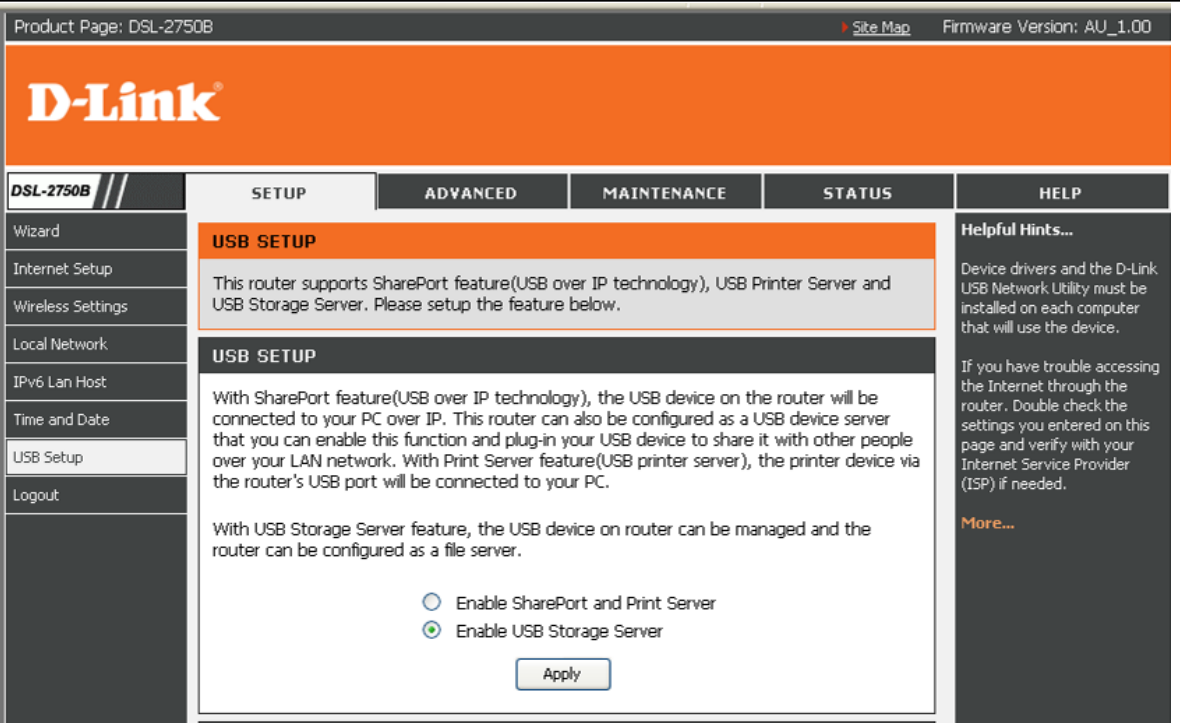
Product Page: DSL-2750B

Site Map

Firmware Version: AU_1.00

D-Link®

DSL-2750B

SETUP

ADVANCED

MAINTENANCE

STATUS

HELP

Wizard

Internet Setup

Wireless Settings

Local Network

IPv6 Lan Host

Time and Date

USB Setup

Logout

USB SETUP

This router supports SharePort feature(USB over IP technology), USB Printer Server and USB Storage Server. Please setup the feature below.

USB SETUP

With SharePort feature(USB over IP technology), the USB device on the router will be connected to your PC over IP. This router can also be configured as a USB device server that you can enable this function and plug-in your USB device to share it with other people over your LAN network. With Print Server feature(USB printer server), the printer device via the router's USB port will be connected to your PC.

With USB Storage Server feature, the USB device on router can be managed and the router can be configured as a file server.

Enable SharePort and Print Server

Enable USB Storage Server

Apply

Helpful Hints...

Device drivers and the D-Link USB Network Utility must be installed on each computer that will use the device.

If you have trouble accessing the Internet through the router. Double check the settings you entered on this page and verify with your Internet Service Provider (ISP) if needed.

More...